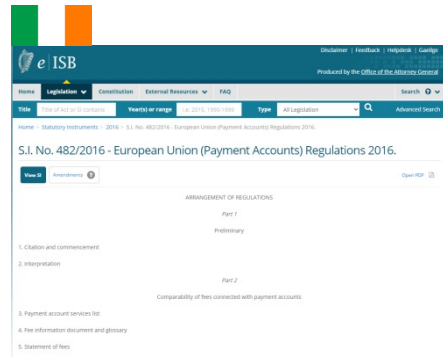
Disclaimer | Feedback | Helpdesk | Gaeilge

eISB

Produced by the Office of the Attorney General

Home Legislation Constitution External Resources FAQ Search

Title Title of Act or SI contains Year(s) or range i.e. 2015, 1990-1999 Type All Legislation Advanced Search

Home > Statutory Instruments > 2016 > S.I. No. 482/2016 - European Union (Payment Accounts) Regulations 2016.

S.I. No. 482/2016 - European Union (Payment Accounts) Regulations 2016.

View SI Amendments 0

Open PDF

ARRANGEMENT OF REGULATIONS

Part 1

Preliminary

1. Citation and commencement

2. Interpretation

Part 2

Comparability of fees connected with payment accounts

3. Payment account services list

4. Fee information document and glossary

5. Statement of fees